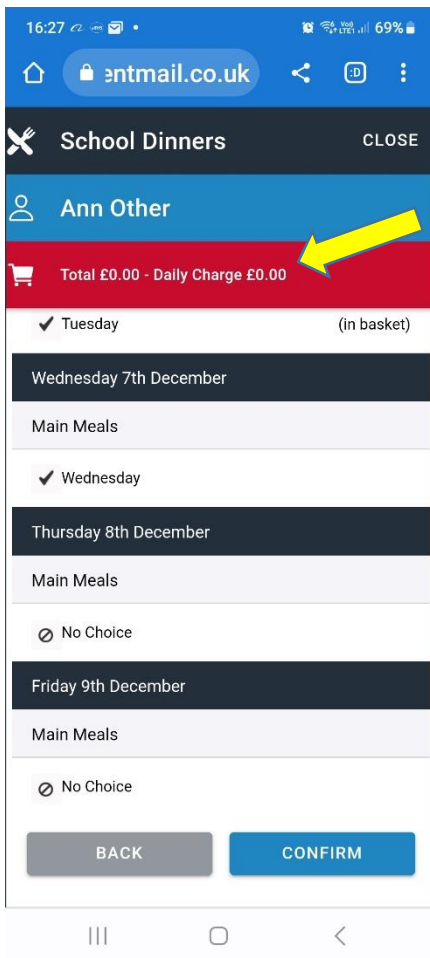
16:27 69%

entmail.co.uk

School Dinners CLOSE

Ann Other

Total £0.00 - Daily Charge £0.00

Tuesday (in basket)

Wednesday 7th December

Main Meals

Wednesday

Thursday 8th December

Main Meals

No Choice

Friday 9th December

Main Meals

No Choice

BACK CONFIRM